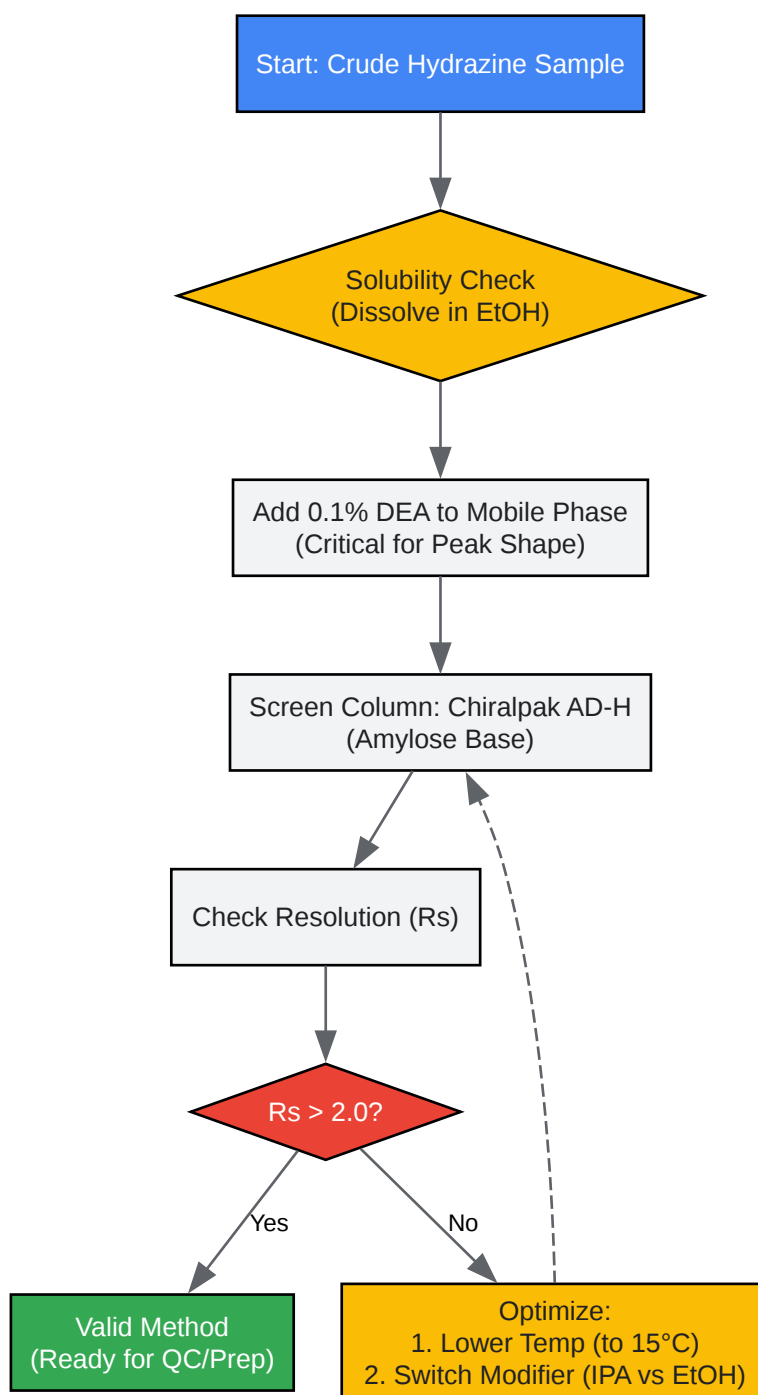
Start: Crude Hydrazine Sample

Solubility Check
(Dissolve in EtOH)

Add 0.1% DEA to Mobile Phase
(Critical for Peak Shape)

Screen Column: Chiralpak AD-H
(Amylose Base)

Check Resolution (Rs)

Rs > 2.0?

Yes

No

Valid Method
(Ready for QC/Prep)

Optimize:
1. Lower Temp (to 15°C)
2. Switch Modifier (IPA vs EtOH)